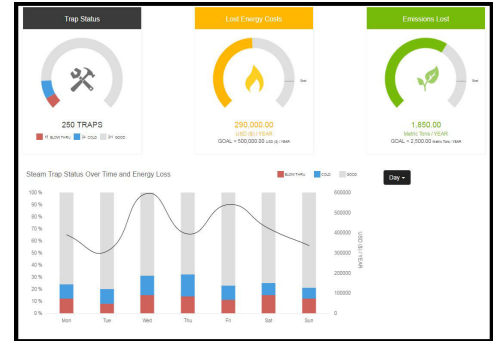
Trap Status

250 TRAPS

11 BLOW THRU 5 COLD 37 GOOD

Lost Energy Costs

290,000.00

USD ($) / YEAR

GOAL = 500,000.00 USD ($) / YEAR

Emissions Lost

1,850.00

Metric Tons / YEAR

GOAL = 2,500.00 Metric Tons / YEAR

Steam Trap Status Over Time and Energy Loss

BLOW THRU COLD GOOD

Day

100 %
90 %
80 %
70 %
60 %
50 %
40 %
30 %
20 %
10 %
0 %

600000
500000
400000
300000
200000
100000
0

USD ($) / YEAR

Mon Tue Wed Thu Fri Sat Sun